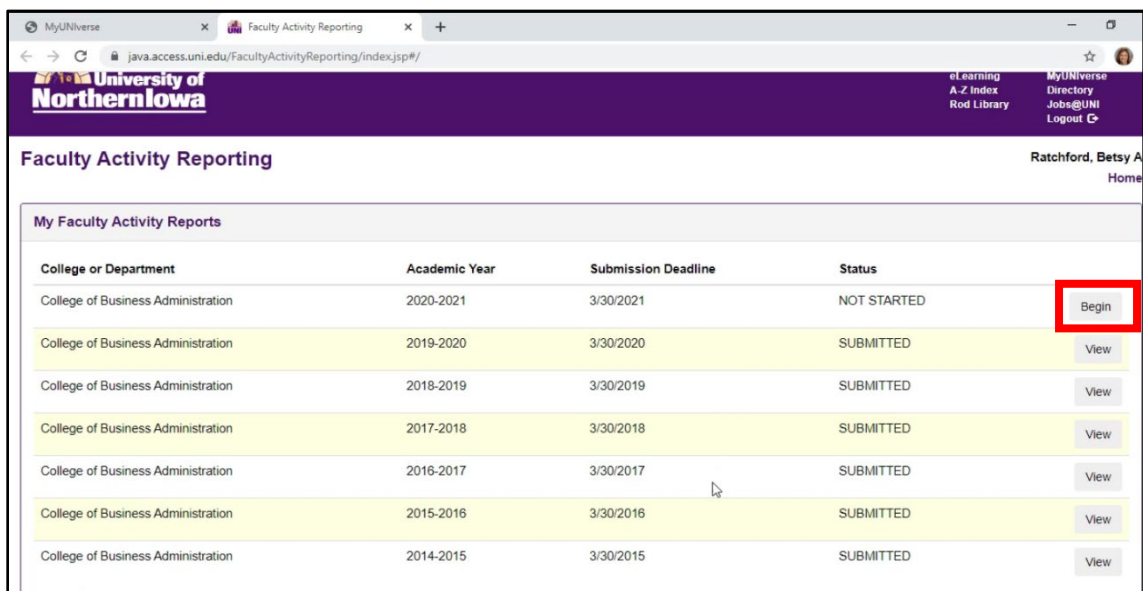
MyUNIverse × Faculty Activity Reporting × +

java.access.uni.edu/FacultyActivityReporting/index.jsp#/

University of Northern Iowa

eLearning
A-Z Index
Rod Library

MyUNIverse
Directory
Jobs@UNI
Logout

Faculty Activity Reporting

Ratchford, Betsy A
Home

My Faculty Activity Reports

| College or Department | Academic Year | Submission Deadline | Status | |
|---|---|---|---|---|
| College of Business Administration | 2020-2021 | 3/30/2021 | NOT STARTED | Begin |
| College of Business Administration | 2019-2020 | 3/30/2020 | SUBMITTED | View |
| College of Business Administration | 2018-2019 | 3/30/2019 | SUBMITTED | View |
| College of Business Administration | 2017-2018 | 3/30/2018 | SUBMITTED | View |
| College of Business Administration | 2016-2017 | 3/30/2017 | SUBMITTED | View |
| College of Business Administration | 2015-2016 | 3/30/2016 | SUBMITTED | View |
| College of Business Administration | 2014-2015 | 3/30/2015 | SUBMITTED | View |